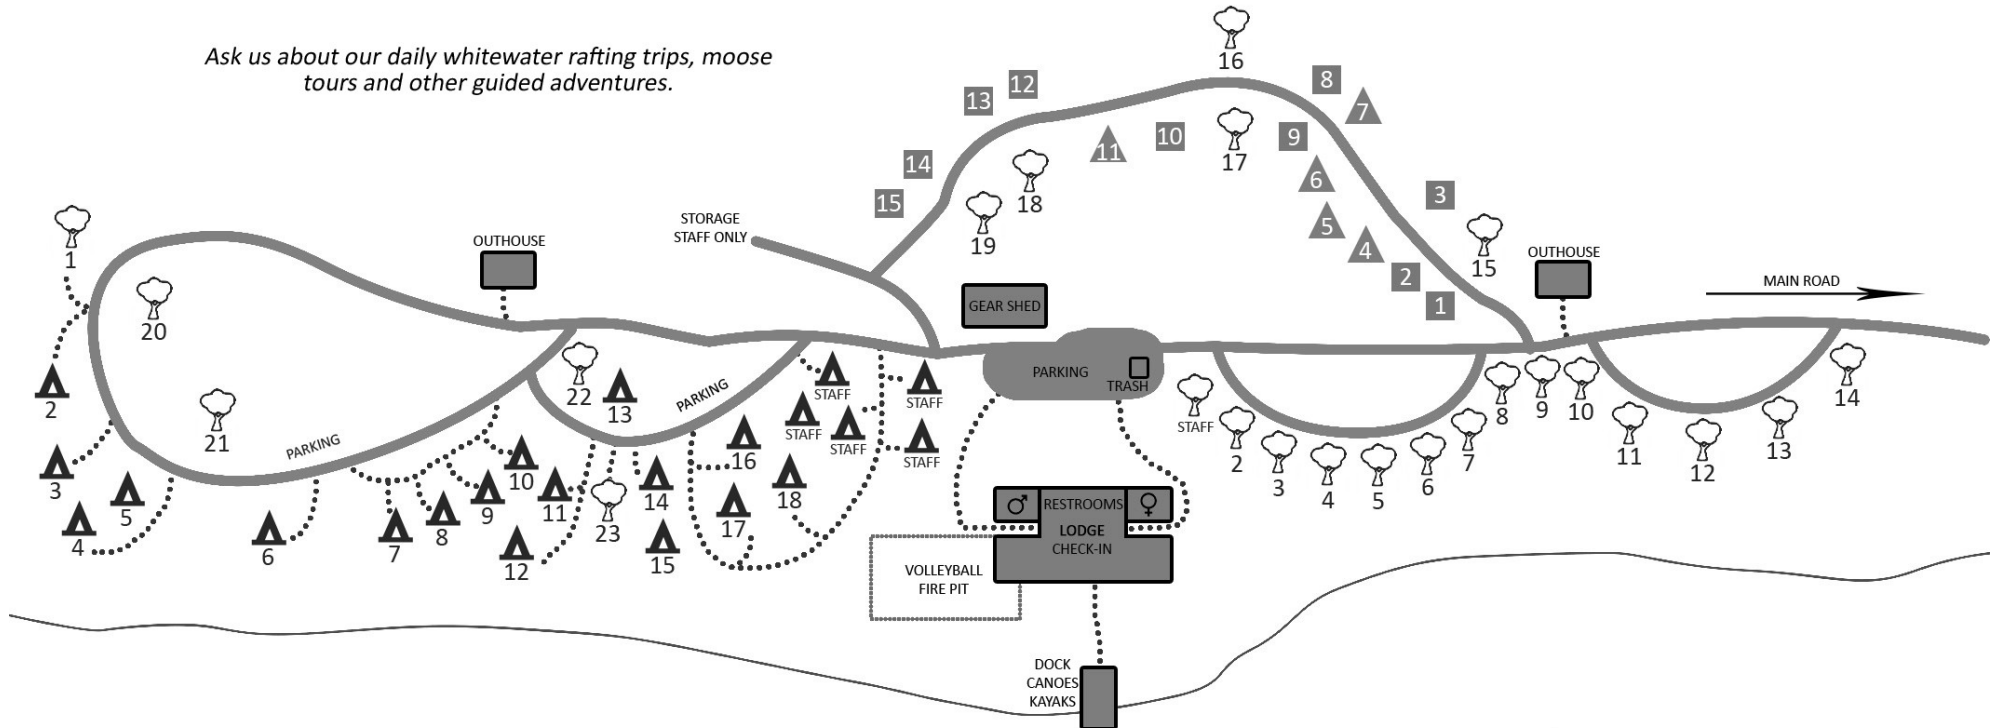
Ask us about our daily whitewater rafting trips, moose tours and other guided adventures.

16
8
12
13
7
10
11
17
9
14
18
6
3
15
19
5
4
15
2
1

STORAGE
STAFF ONLY

OUTHOUSE

OUTHOUSE

MAIN ROAD

GEAR SHED

1
20
2
22
13
PARKING
STAFF
STAFF
STAFF
STAFF
STAFF
PARKING
TRASH
STAFF
21
3
PARKING
10
16
18
5
4
9
11
14
6
7
8
12
23
15
17

2
3
4
5
6
7
8
9
10
11
12
13
14

RESTROOMS
LODGE
CHECK-IN

VOLLEYBALL
FIRE PIT

DOCK
CANOES
KAYAKS